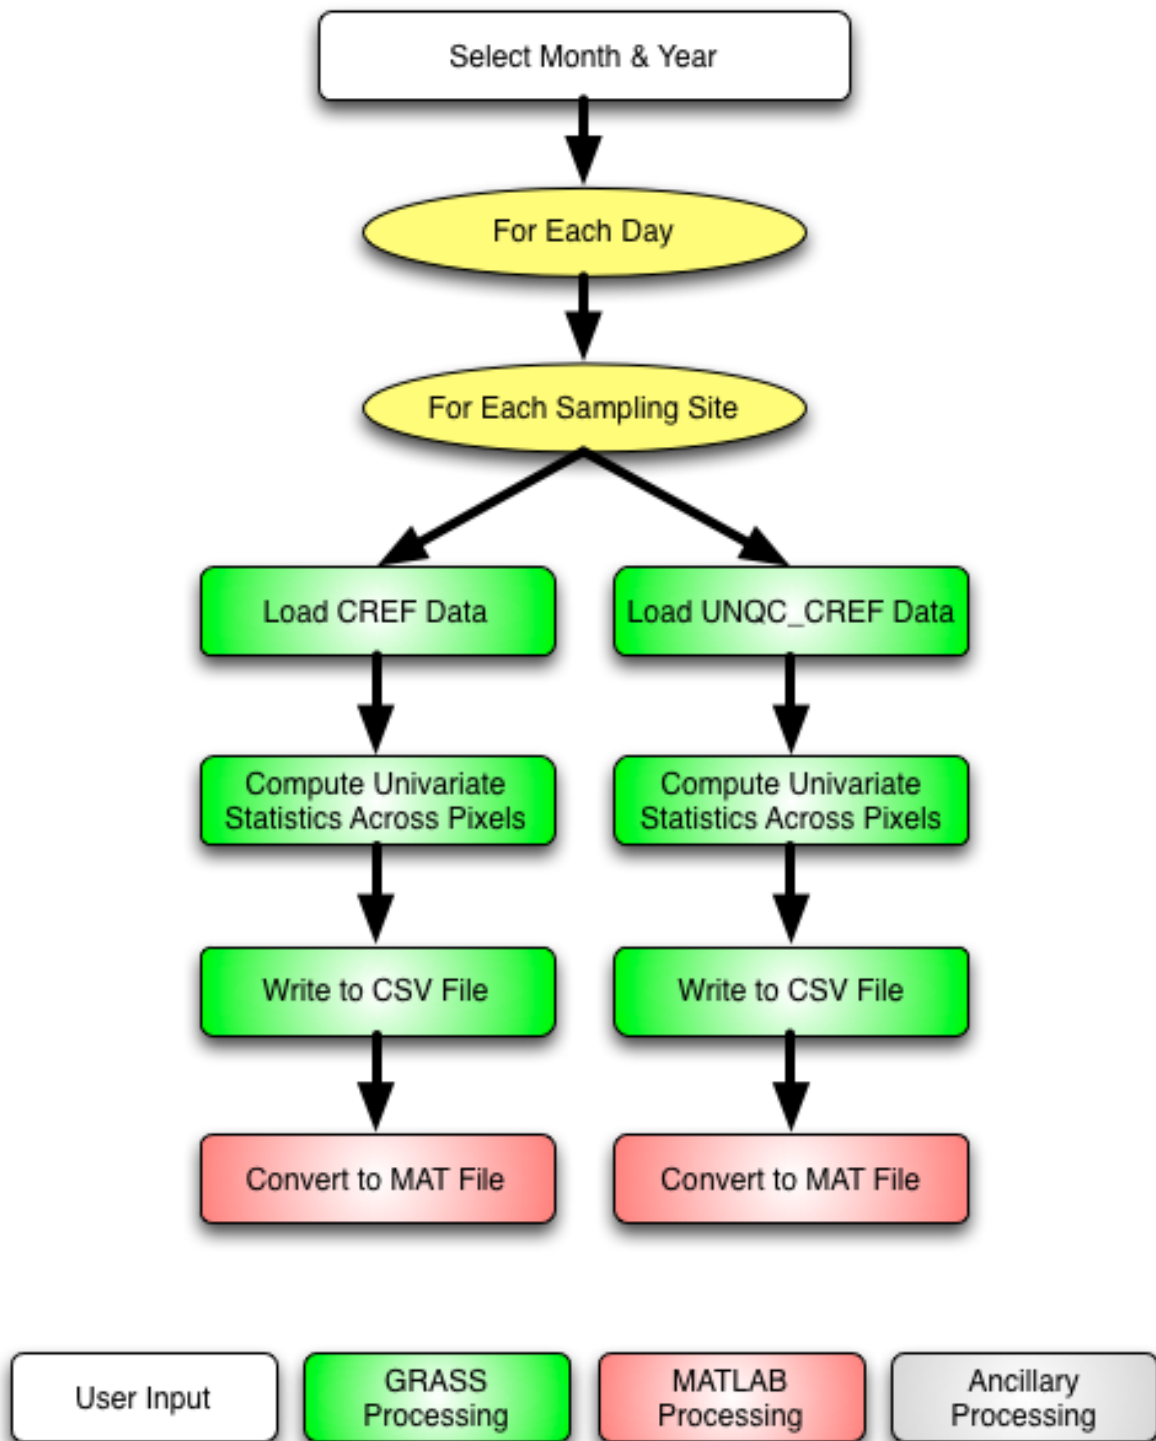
Select Month & Year

For Each Day

For Each Sampling Site

Load CREF Data

Load UNQC_CREF Data

Compute Univariate Statistics Across Pixels

Compute Univariate Statistics Across Pixels

Write to CSV File

Write to CSV File

Convert to MAT File

Convert to MAT File

User Input

GRASS Processing

MATLAB Processing

Ancillary Processing